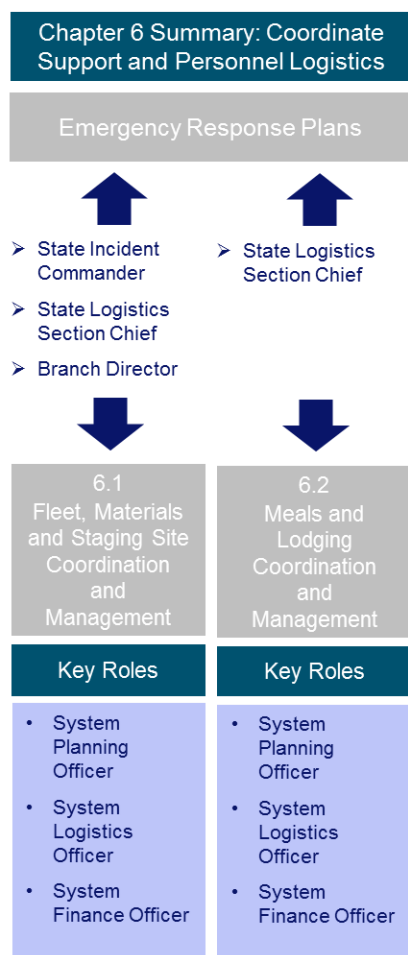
Chapter 6 Summary: Coordinate Support and Personnel Logistics

Emergency Response Plans

- State Incident Commander
- State Logistics Section Chief
- Branch Director

- State Logistics Section Chief

6.1
Fleet, Materials and Staging Site Coordination and Management

Key Roles

- System Planning Officer
- System Logistics Officer
- System Finance Officer

6.2
Meals and Lodging Coordination and Management

Key Roles

- System Planning Officer
- System Logistics Officer
- System Finance Officer